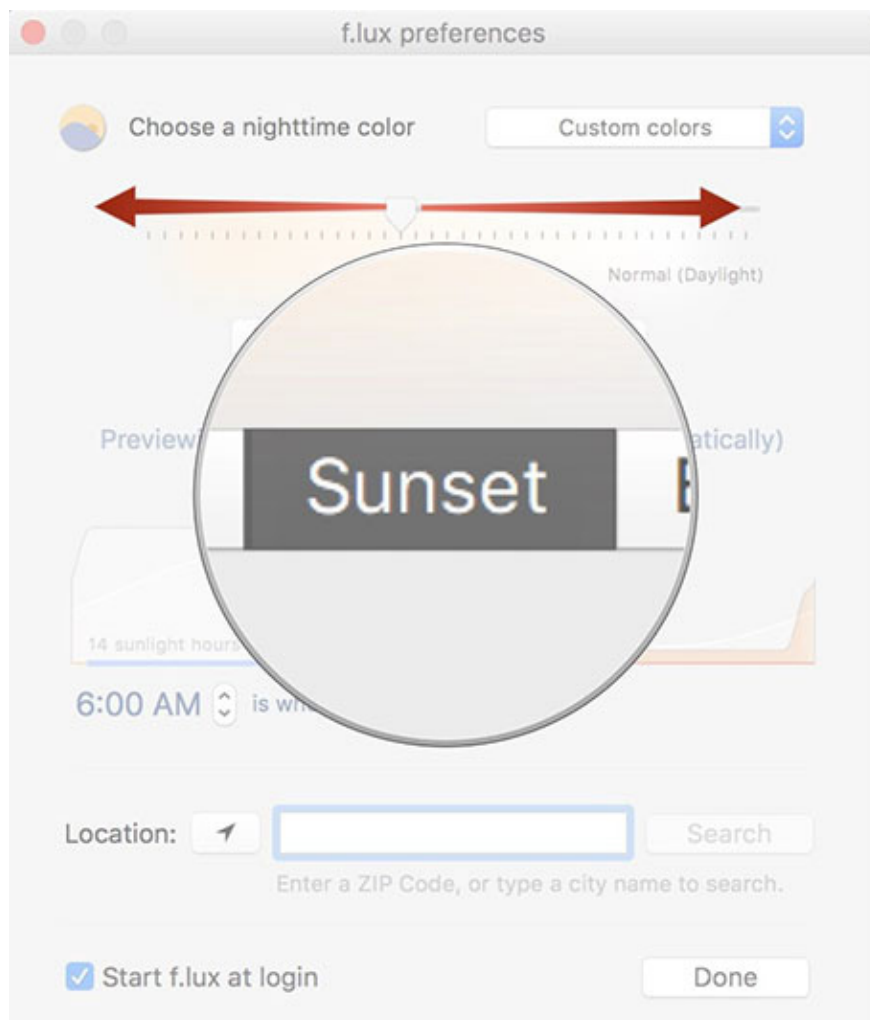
f.lux preferences

Choose a nighttime color

Custom colors

Normal (Daylight)

Preview

atically)

Sunset

14 sunlight hours

6:00 AM

is wh

Location:

Search

Enter a ZIP Code, or type a city name to search.

Start f.lux at login

Done